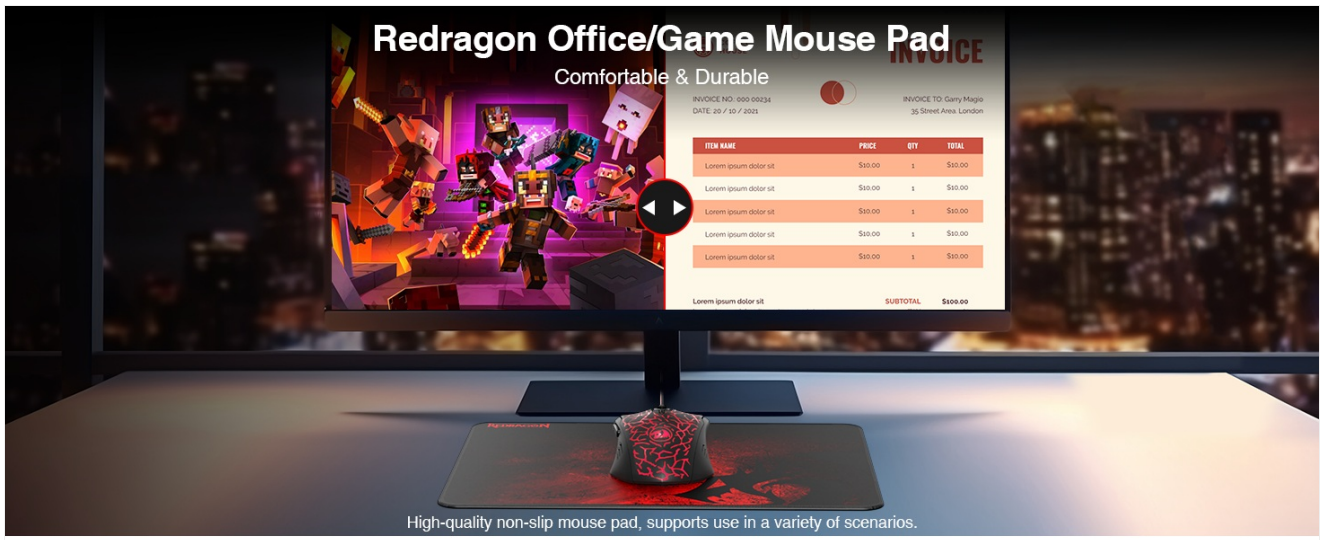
Redragon Office/Game Mouse Pad

Comfortable & Durable

INVOICE

INVOICE NO: 000 00234
DATE: 20 / 10 / 2021

INVOICE TO: Garry Magio
35 Street Area. London

| ITEM NAME | PRICE | QTY | TOTAL |
|---|---|---|---|
| Lorem ipsum dolor sit | \$10.00 | 1 | \$10.00 |
| Lorem ipsum dolor sit | \$10.00 | 1 | \$10.00 |
| Lorem ipsum dolor sit | \$10.00 | 1 | \$10.00 |
| Lorem ipsum dolor sit | \$10.00 | 1 | \$10.00 |
| Lorem ipsum dolor sit | \$10.00 | 1 | \$10.00 |

Lorem ipsum dolor sit
SUBTOTAL \$100.00

REDRAGON

High-quality non-slip mouse pad, supports use in a variety of scenarios.